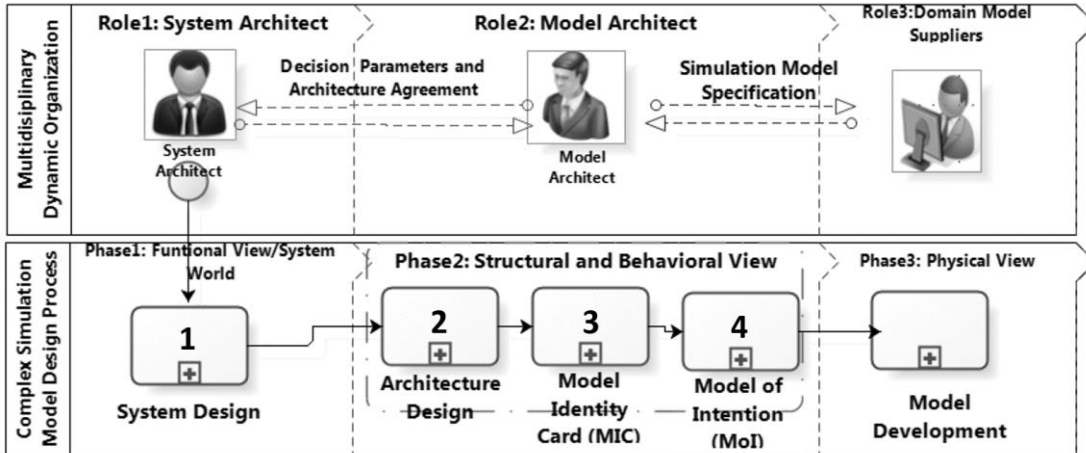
Multidisiplinary Dynamic Organization

Role1: System Architect

Role2: Model Architect

Role3:Domain Model Suppliers

Decision Parameters and Architecture Agreement

Simulation Model Specification

System Architect

Model Architect

Complex Simulation Model Design Process

Phase1: Funtional View/System World

Phase2: Structural and Behavioral View

Phase3: Physical View

1

System Design

2

Architecture Design

3

Model Identity Card (MIC)

4

Model of Intention (MoI)

Model Development